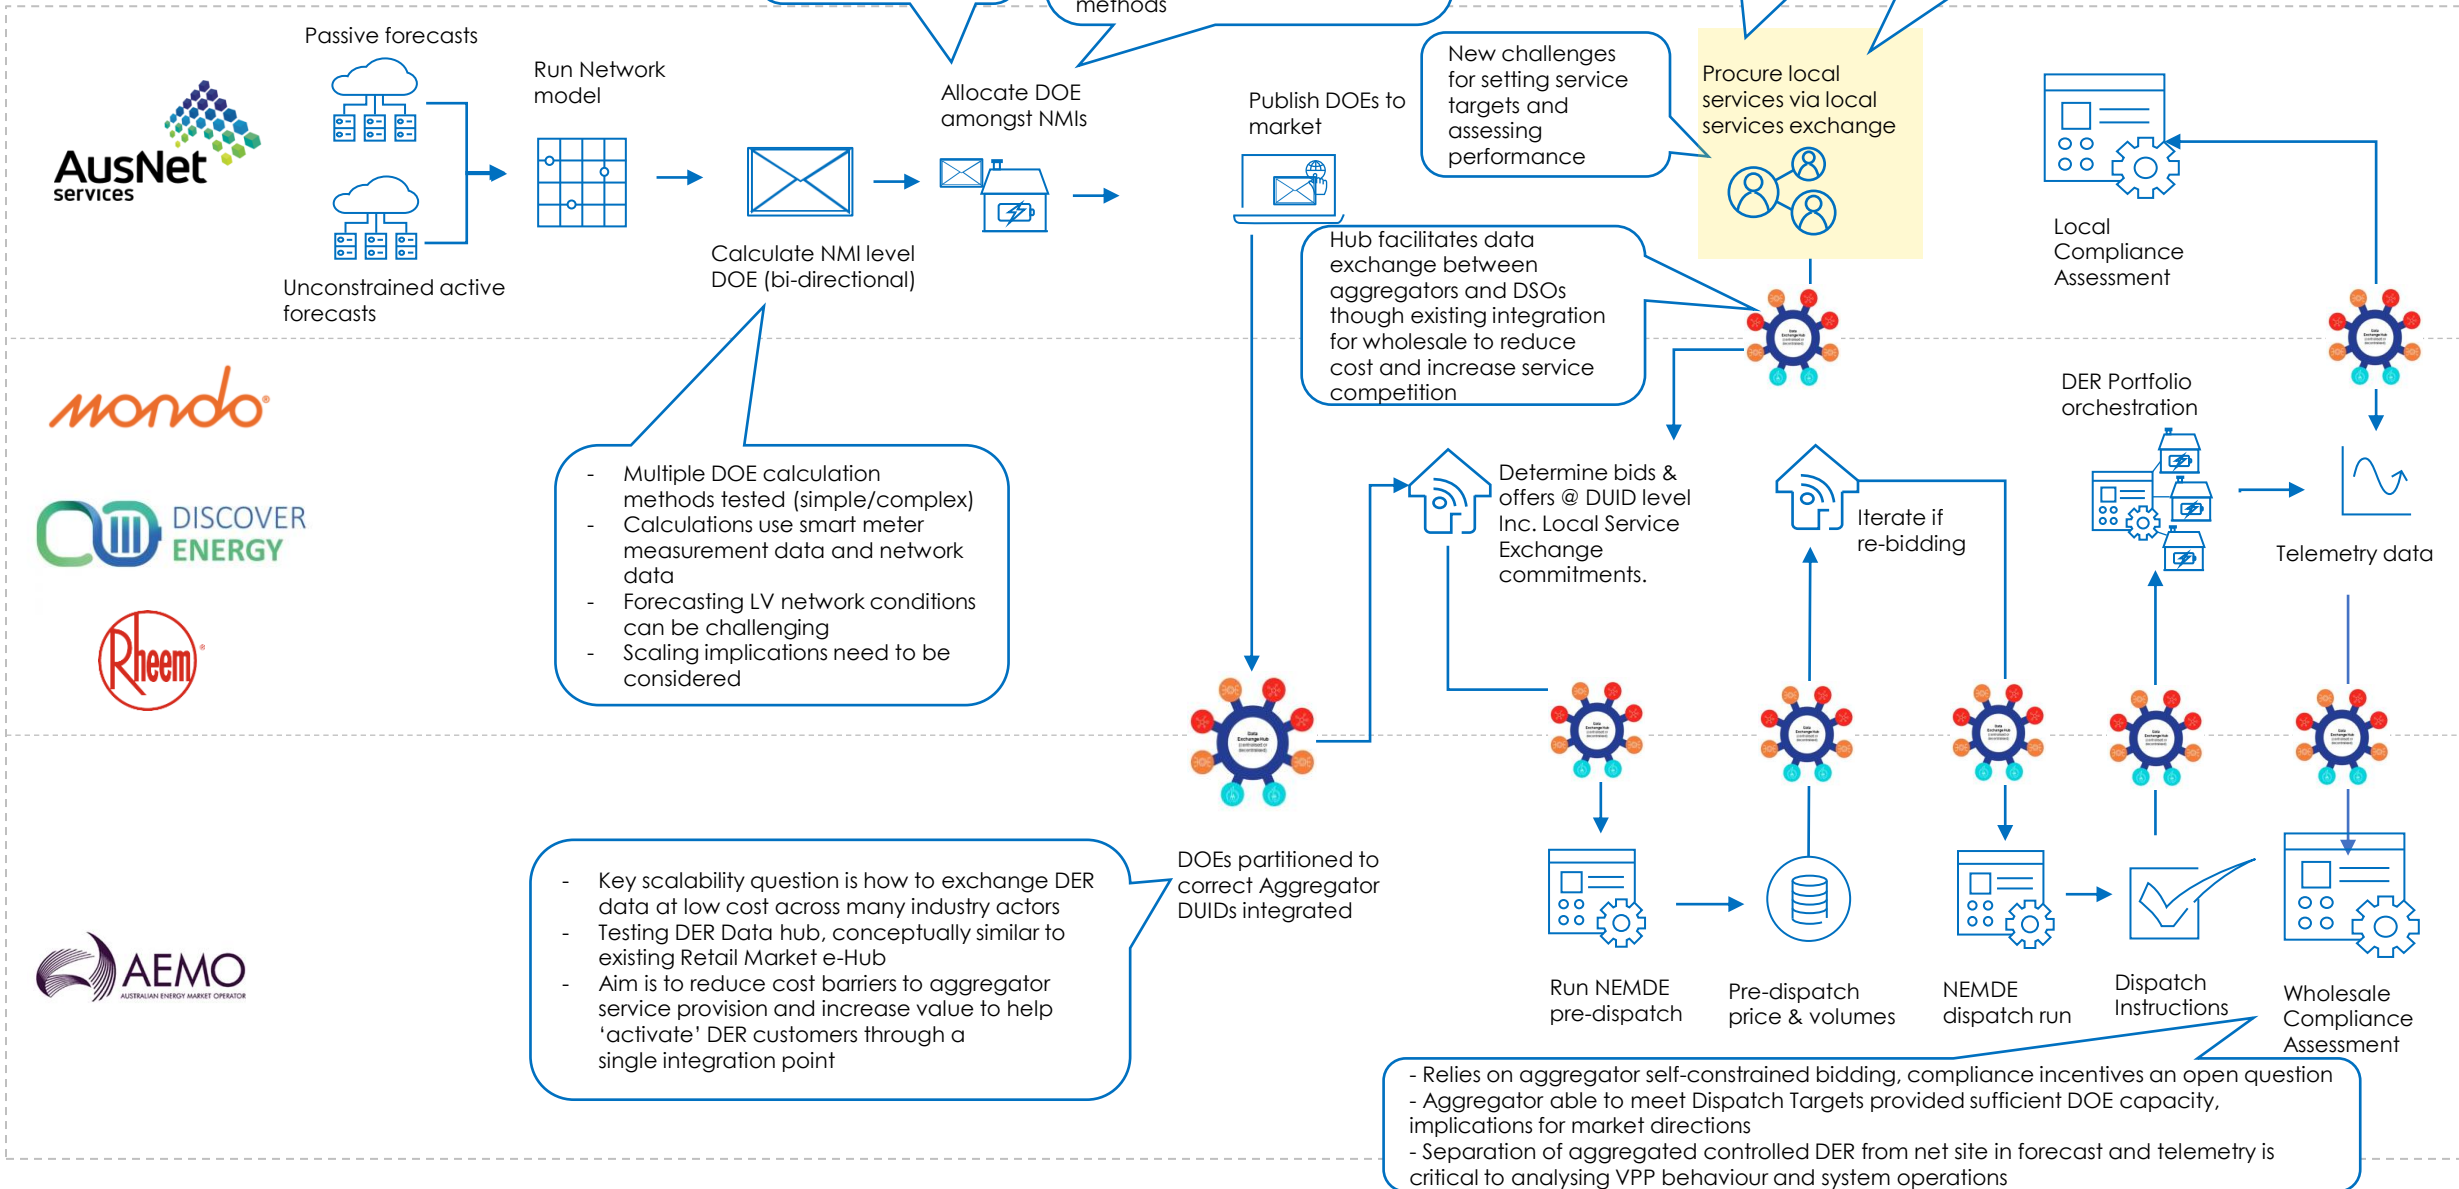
methods

AusNet services

Passive forecasts

Unconstrained active forecasts

Run Network model

Calculate NMI level DOE (bi-directional)

Allocate DOE amongst NMIs

Publish DOEs to market

New challenges for setting service targets and assessing performance

Procure local services via local services exchange

Local Compliance Assessment

Hub facilitates data exchange between aggregators and DSOs though existing integration for wholesale to reduce cost and increase service competition

mondo

DISCOVER ENERGY

Rheem

- Multiple DOE calculation methods tested (simple/complex)
- Calculations use smart meter measurement data and network data
- Forecasting LV network conditions can be challenging
- Scaling implications need to be considered

Determine bids & offers @ DUID level Inc. Local Service Exchange commitments.

Iterate if re-bidding

DER Portfolio orchestration

Telemetry data

DOEs partitioned to correct Aggregator DUIDs integrated

AEMO
AUSTRALIAN ENERGY MARKET OPERATOR

- Key scalability question is how to exchange DER data at low cost across many industry actors
- Testing DER Data hub, conceptually similar to existing Retail Market e-Hub
- Aim is to reduce cost barriers to aggregator service provision and increase value to help 'activate' DER customers through a single integration point

Run NEMDE pre-dispatch

Pre-dispatch price & volumes

NEMDE dispatch run

Dispatch Instructions

Wholesale Compliance Assessment

- Relies on aggregator self-constrained bidding, compliance incentives an open question
- Aggregator able to meet Dispatch Targets provided sufficient DOE capacity, implications for market directions
- Separation of aggregated controlled DER from net site in forecast and telemetry is critical to analysing VPP behaviour and system operations